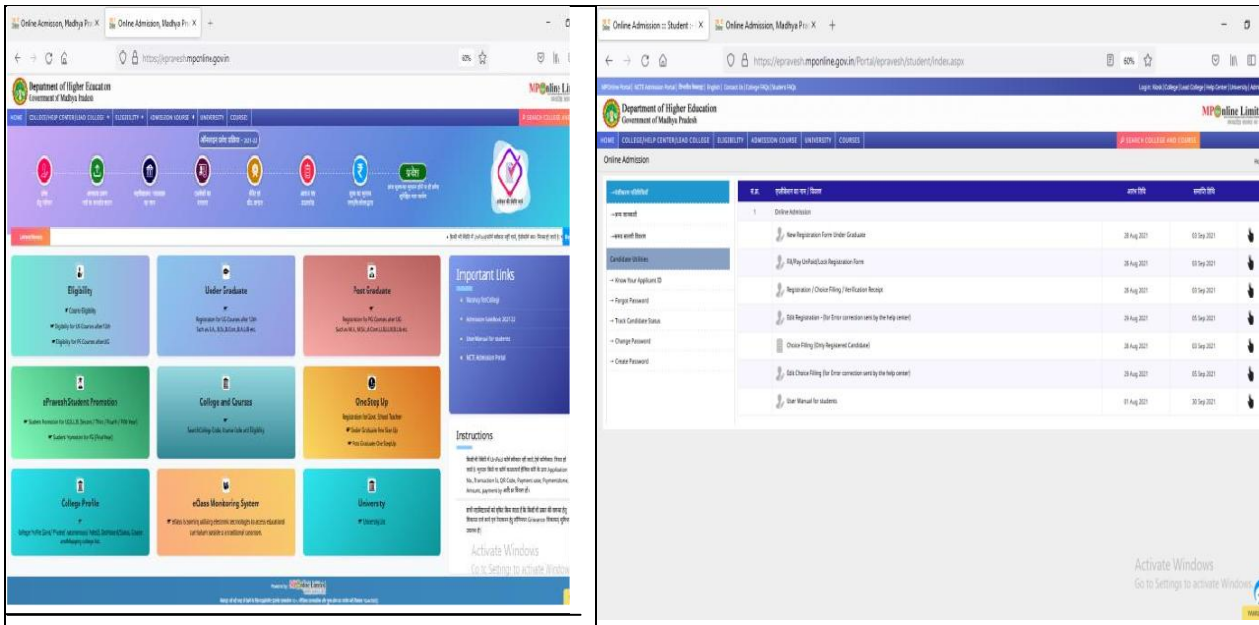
Online Admission, Madhya Pr × | Online Admission, Madhya Pr ×

https://epravesh.mponline.gov.in

Department of Higher Education
Government of Madhya Pradesh

MPOnline Limited

HOME | COLLEGE/HELP CENTER/LEAD COLLEGE | ELIGIBILITY | ADMISSION COURSE | UNIVERSITY | COURSE

SEARCH COLLEGE AND COURSE

ऑनलाइन प्रवेश प्रक्रिया - 2021-22

प्रवेश

Eligibility
Course Eligibility
Eligibility for UG Courses after 12th
Eligibility for PG Courses after UG

Under Graduate
Registration for UG Courses after 12th Such as: B.A., B.Sc., B.Com., B.A.L.L.B. etc.

Post Graduate
Registration for PG Courses after UG Such as: M.A., M.Sc., M.Com, LL.B., M.B.A. etc.

Important Links
Nearby Find College
Admission Guidelines 2021-22
User Manual for students
NCTE Admission Portal

ePravesh Student Promotion
Student Promotion for U.G./L.L.B. Second / Third / Fourth / Fifth Year
Student Promotion for P.G.(Final Year)

College and Courses
Search College, Course wise and Eligibility

OneStop Up
Registration for Govt. School Teacher
Under Graduate One Stop Up
Post Graduate One Stop Up

Instructions

College Profile

eClass Monitoring System

University
University List

Activate Windows
Go to Settings to activate Windows.

Powered by MPOnline Limited

Online Admission :: Student × | Online Admission, Madhya Pr ×

https://epravesh.mponline.gov.in/Portal/epravesh/student/index.aspx

Department of Higher Education
Government of Madhya Pradesh

MPOnline Limited

HOME | COLLEGE/HELP CENTER/LEAD COLLEGE | ELIGIBILITY | ADMISSION COURSE | UNIVERSITY | COURSES

SEARCH COLLEGE AND COURSE

Online Admission

Candidate Utilities
Know Your Applicant ID
Forgot Password
Track Candidate Status
Change Password
Create Password

| क्र. | | आरंभ तिथि | समाप्ति तिथि |
|---|---|---|---|
| 1 | Online Admission | | |
| | New Registration Form Under Graduate | 28 Aug 2021 | 03 Sep 2021 |
| | Fill/Pay Unpaid/Lock Registration Form | 28 Aug 2021 | 03 Sep 2021 |
| | Registration / Choice Filling / Verification Receipt | 28 Aug 2021 | 03 Sep 2021 |
| | Edit Registration - (for Error correction sent by the help center) | 29 Aug 2021 | 05 Sep 2021 |
| | Choice Filling (Only Registered Candidate) | 28 Aug 2021 | 03 Sep 2021 |
| | Edit Choice Filling (for Error correction sent by the help center) | 29 Aug 2021 | 05 Sep 2021 |
| | User Manual for students | 01 Aug 2021 | 30 Sep 2021 |

Activate Windows
Go to Settings to activate Windows.